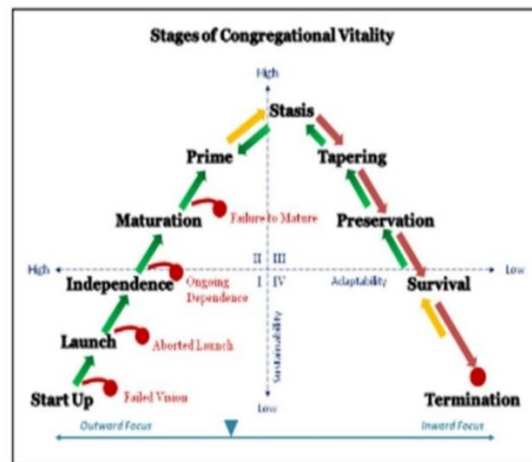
Stages of Congregational Vitality

High

Stasis

Prime

Tapering

Maturation

Failure to Mature

Preservation

High

II | III

Low

Ongoing Dependence

I | IV

Adaptability

Independence

Survival

Launch

Aborted Launch

Sustainability

Start Up

Failed Vision

Termination

Low

Outward Focus

Inward Focus